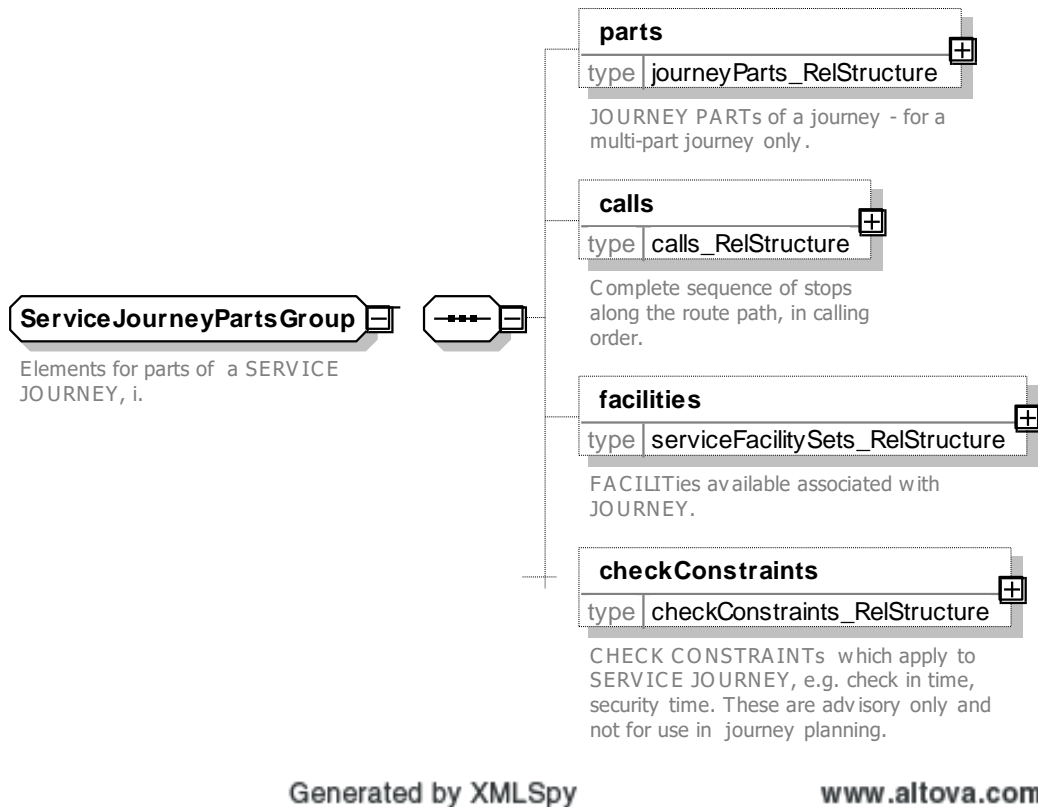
ServiceJourneyPartsGroup

Elements for parts of a SERVICE JOURNEY, i.

parts
type journeyParts_RelStructure

JOURNEY PARTs of a journey - for a multi-part journey only.

calls
type calls_RelStructure

Complete sequence of stops along the route path, in calling order.

facilities
type serviceFacilitySets_RelStructure

FACILITies available associated with JOURNEY.

checkConstraints
type checkConstraints_RelStructure

CHECK CONSTRAINTs which apply to SERVICE JOURNEY, e.g. check in time, security time. These are advisory only and not for use in journey planning.

Generated by XMLSpy

www.altova.com